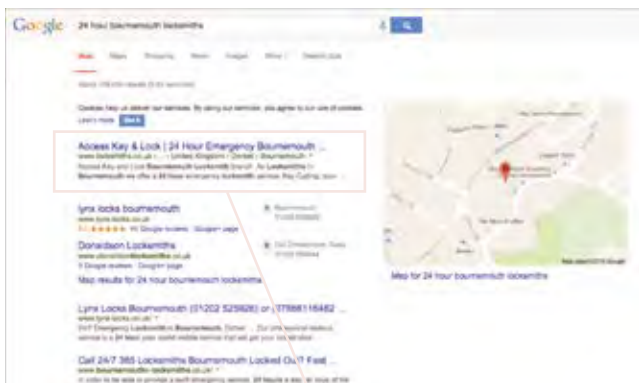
Google 24 hour bournemouth locksmiths

Web Maps Shopping News Images More Search tools

About 159,000 results (0.50 seconds)

Cookies help us deliver our services. By using our services, you agree to our use of cookies. Learn more Got it

Access Key & Lock | 24 Hour Emergency Bournemouth ...
www.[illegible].co.uk › ... › United Kingdom › Dorset › Bournemouth
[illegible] Bournemouth locksmith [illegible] Locksmiths in Bournemouth we offer a 24 hour emergency locksmith service. Key Cutting. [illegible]

lynx locks bournemouth
www.lynx-locks.co.uk
★★★★★ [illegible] Google reviews · Google+ page

Donaldson Locksmiths
www.donaldsonlocksmiths.co.uk
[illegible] Google reviews · Google+ page

Map results for 24 hour bournemouth locksmiths

Lynx Locks Bournemouth (01202 525926) or 07986116482 ...
www.lynx-locks.co.uk/
24/7 Emergency Locksmiths in Bournemouth, Dorset ... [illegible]

Call 24/7 365 Locksmiths Bournemouth Locked Out? Fast ...
www.bournemouth-locksmiths.co.uk/
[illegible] 24 hours a day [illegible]

Map for 24 hour bournemouth locksmiths

Map data ©2015 Google